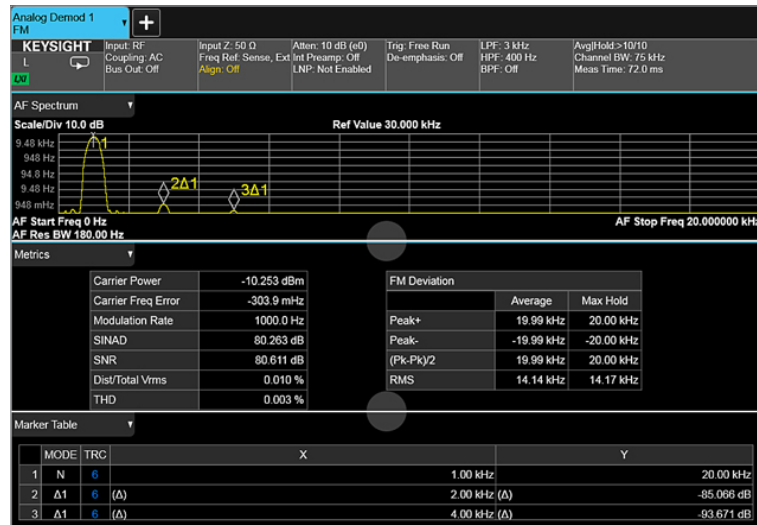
Analog Demod 1
FM

KEYSIGHT
L
LXI

Input: RF
Coupling: AC
Bus Out: Off

Input Z: 50 Ω
Freq Ref: Sense, Ext
Align: Off

Atten: 10 dB (e0)
Int Preamp: Off
LNP: Not Enabled

Trig: Free Run
De-emphasis: Off

LPF: 3 kHz
HPF: 400 Hz
BPF: Off

Avg|Hold:>10/10
Channel BW: 75 kHz
Meas Time: 72.0 ms

AF Spectrum

Scale/Div 10.0 dB

Ref Value 30.000 kHz

9.48 kHz
948 Hz
94.8 Hz
9.48 Hz
948 mHz

1
2Δ1
3Δ1

AF Start Freq 0 Hz
AF Res BW 180.00 Hz

AF Stop Freq 20.000000 kHz

Metrics

| Carrier Power | -10.253 dBm |
|---|---|
| Carrier Freq Error | -303.9 mHz |
| Modulation Rate | 1000.0 Hz |
| SINAD | 80.263 dB |
| SNR | 80.611 dB |
| Dist/Total Vrms | 0.010 % |
| THD | 0.003 % |

| FM Deviation | | |
|---|---|---|
| | Average | Max Hold |
| Peak+ | 19.99 kHz | 20.00 kHz |
| Peak- | -19.99 kHz | -20.00 kHz |
| (Pk-Pk)/2 | 19.99 kHz | 20.00 kHz |
| RMS | 14.14 kHz | 14.17 kHz |

Marker Table

| | MODE | TRC | X | Y |
|---|---|---|---|---|
| 1 | N | 6 | 1.00 kHz | 20.00 kHz |
| 2 | Δ1 | 6 | (Δ) 2.00 kHz | (Δ) -85.066 dB |
| 3 | Δ1 | 6 | (Δ) 4.00 kHz | (Δ) -93.671 dB |